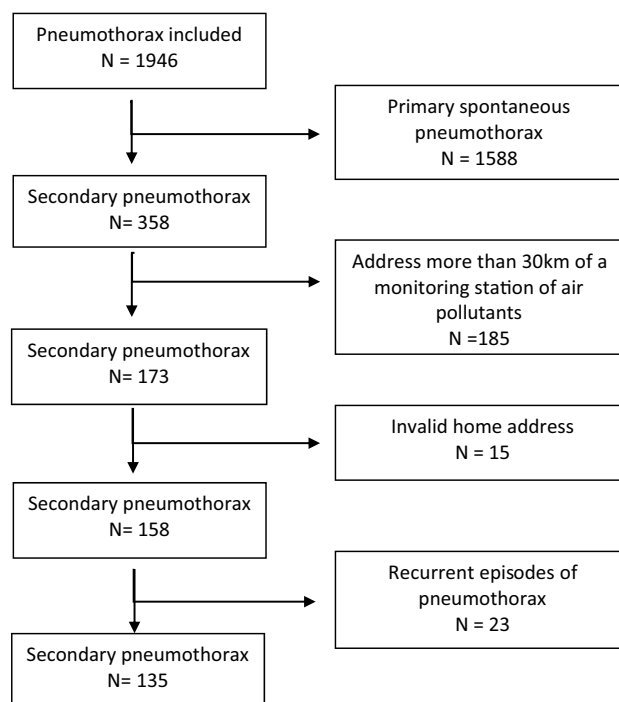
Pneumothorax included
N = 1946

Primary spontaneous pneumothorax
N = 1588

Secondary pneumothorax
N= 358

Address more than 30km of a monitoring station of air pollutants
N =185

Secondary pneumothorax
N= 173

Invalid home address
N = 15

Secondary pneumothorax
N = 158

Recurrent episodes of pneumothorax
N = 23

Secondary pneumothorax
N= 135